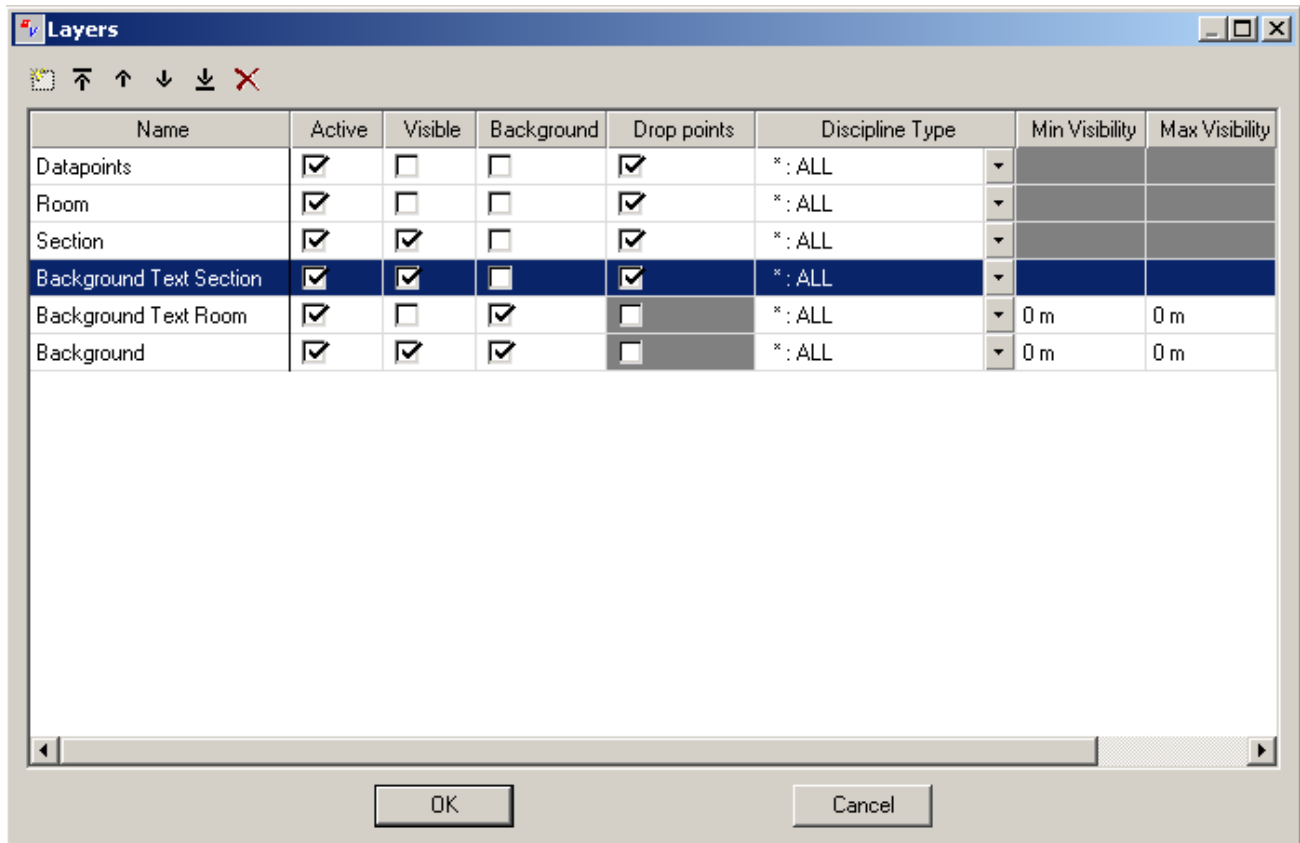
Layers

| Name | Active | Visible | Background | Drop points | Discipline Type | Min Visibility | Max Visibility |
|---|---|---|---|---|---|---|---|
| Datapoints | ☑ | ☐ | ☐ | ☑ | * : ALL | | |
| Room | ☑ | ☐ | ☐ | ☑ | * : ALL | | |
| Section | ☑ | ☑ | ☐ | ☑ | * : ALL | | |
| Background Text Section | ☑ | ☑ | ☐ | ☑ | * : ALL | | |
| Background Text Room | ☑ | ☐ | ☑ | ☐ | * : ALL | 0 m | 0 m |
| Background | ☑ | ☑ | ☑ | ☐ | * : ALL | 0 m | 0 m |

OK

Cancel